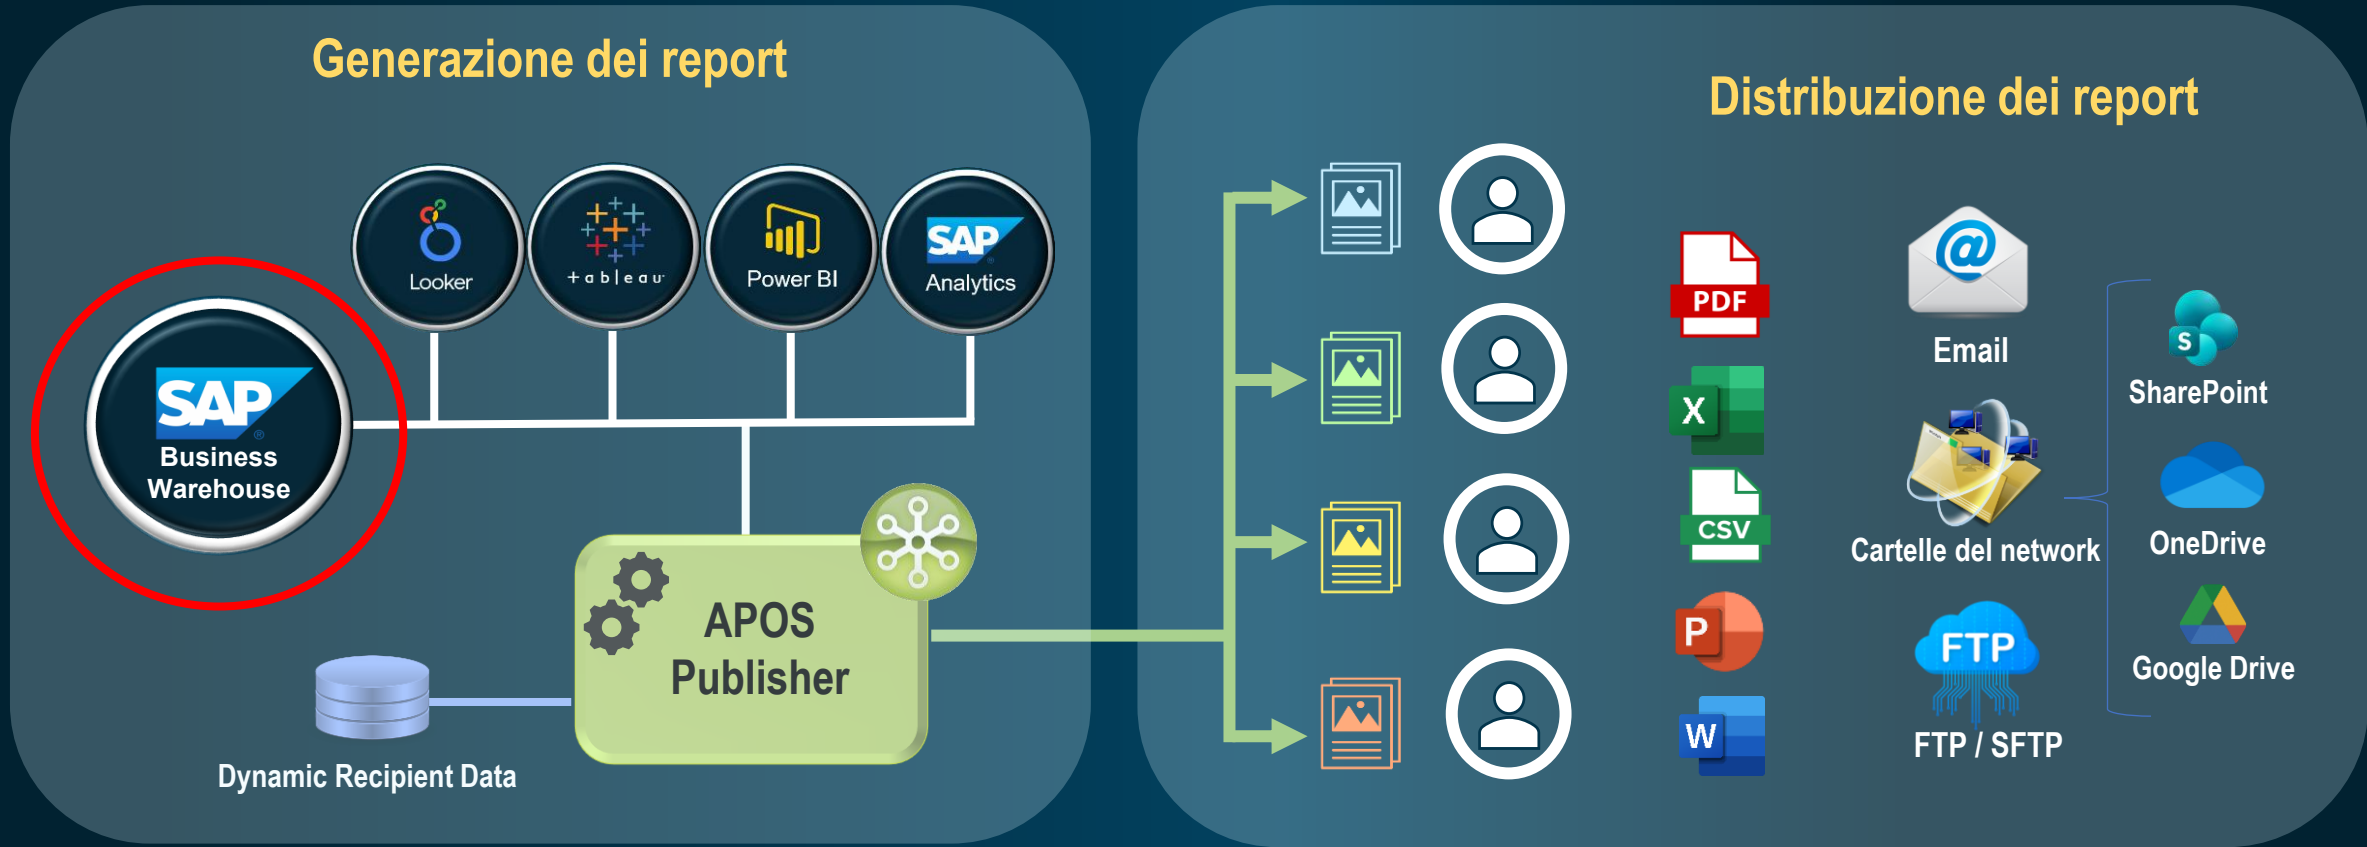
Generazione dei report

Looker

+ a b | e a u

Power BI

SAP Analytics

SAP Business Warehouse

APOS Publisher

Dynamic Recipient Data

Distribuzione dei report

PDF

X

CSV

P

W

Email

Cartelle del network

FTP

FTP / SFTP

S

SharePoint

OneDrive

Google Drive